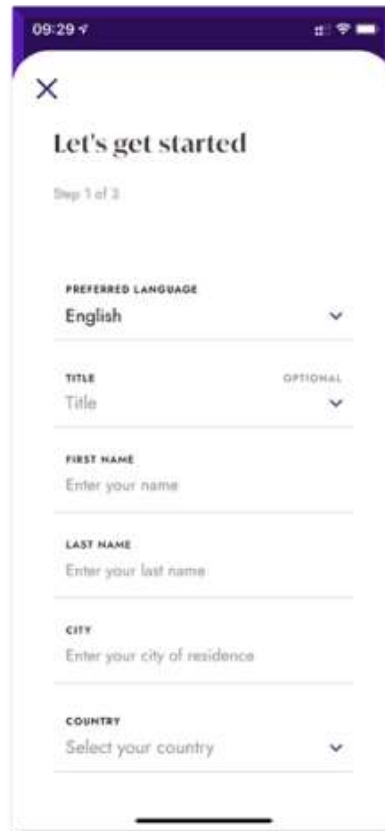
09:29

Let's get started

Step 1 of 3

PREFERRED LANGUAGE
English

TITLE
OPTIONAL
Title

FIRST NAME
Enter your name

LAST NAME
Enter your last name

CITY
Enter your city of residence

COUNTRY
Select your country